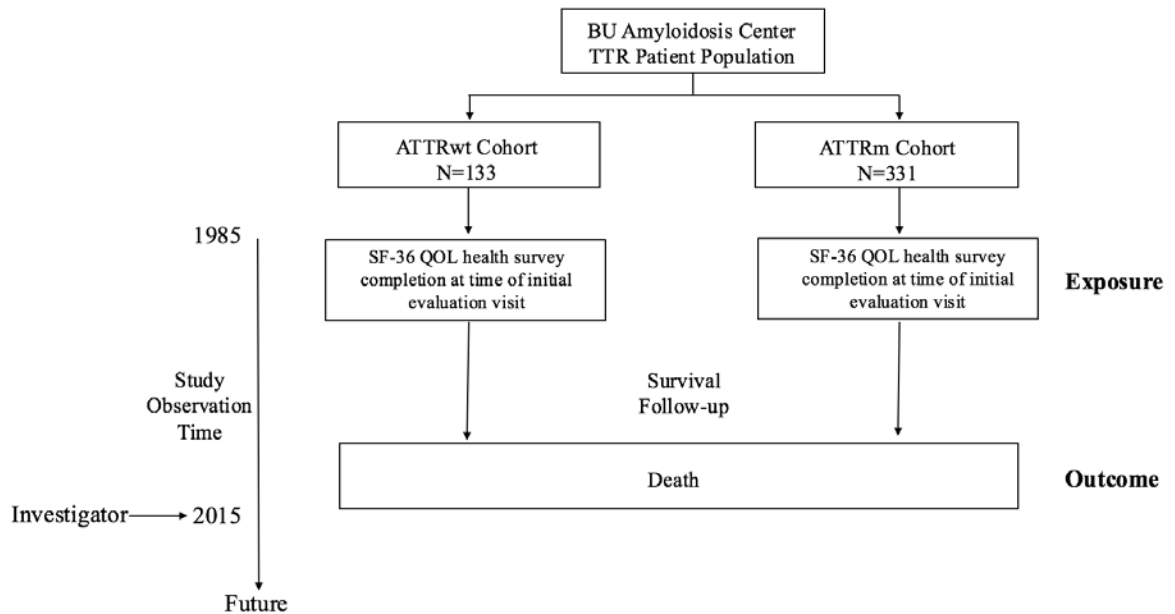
BU Amyloidosis Center
TTR Patient Population

ATTRwt Cohort
N=133

ATTRm Cohort
N=331

1985

SF-36 QOL health survey completion at time of initial evaluation visit

SF-36 QOL health survey completion at time of initial evaluation visit

Exposure

Study Observation Time

Survival Follow-up

Death

Outcome

Investigator 2015

Future